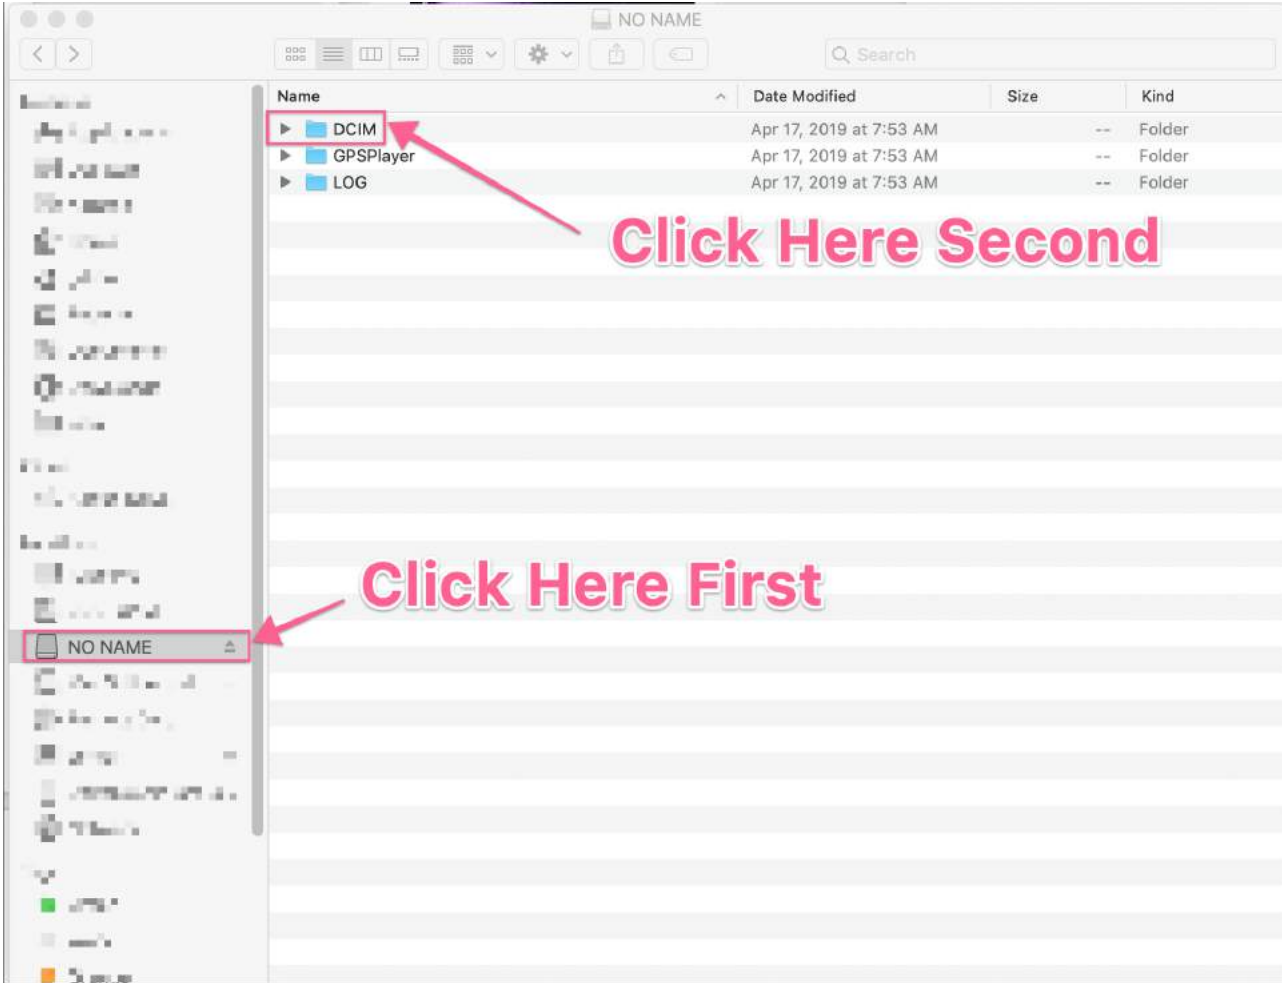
NO NAME

Search

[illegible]

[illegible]

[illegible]

NO NAME

| Name | Date Modified | Size | Kind |
|---|---|---|---|
| DCIM | Apr 17, 2019 at 7:53 AM | -- | Folder |
| GPSPlayer | Apr 17, 2019 at 7:53 AM | -- | Folder |
| LOG | Apr 17, 2019 at 7:53 AM | -- | Folder |

Click Here Second

Click Here First